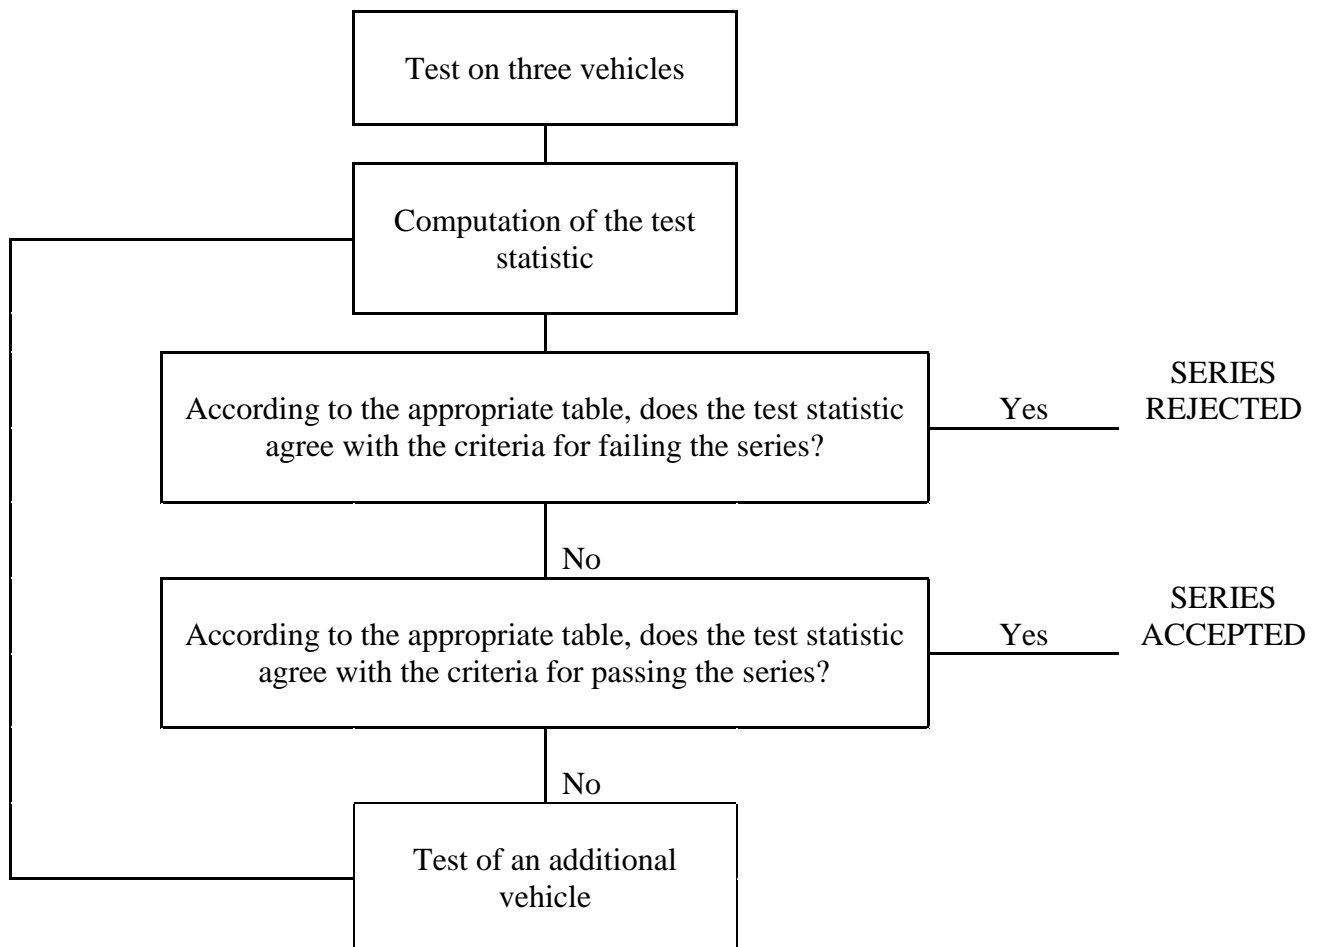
Test on three vehicles

Computation of the test statistic

According to the appropriate table, does the test statistic agree with the criteria for failing the series?

Yes

SERIES REJECTED

No

According to the appropriate table, does the test statistic agree with the criteria for passing the series?

Yes

SERIES ACCEPTED

No

Test of an additional vehicle